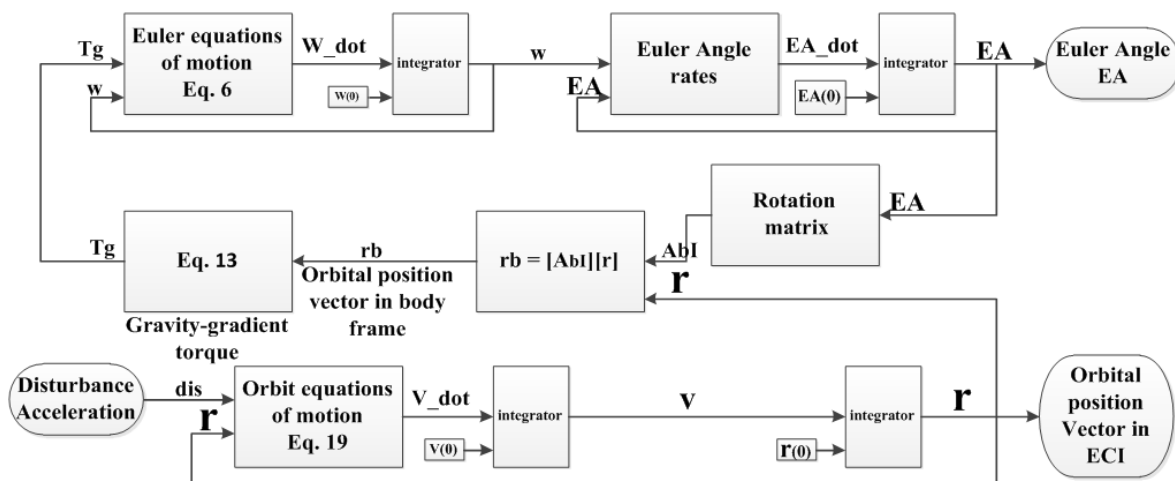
Tg

w

Euler equations of motion Eq. 6

W_dot

W(0)

integrator

w

EA

Euler Angle rates

EA_dot

EA(0)

integrator

EA

Euler Angle EA

Rotation matrix

EA

Tg

Eq. 13

Gravity-gradient torque

rb

Orbital position vector in body frame

rb = [AbI][r]

AbI

r

Disturbance Acceleration

dis

r

Orbit equations of motion Eq. 19

V_dot

V(0)

integrator

V

r(0)

integrator

r

Orbital position Vector in ECI